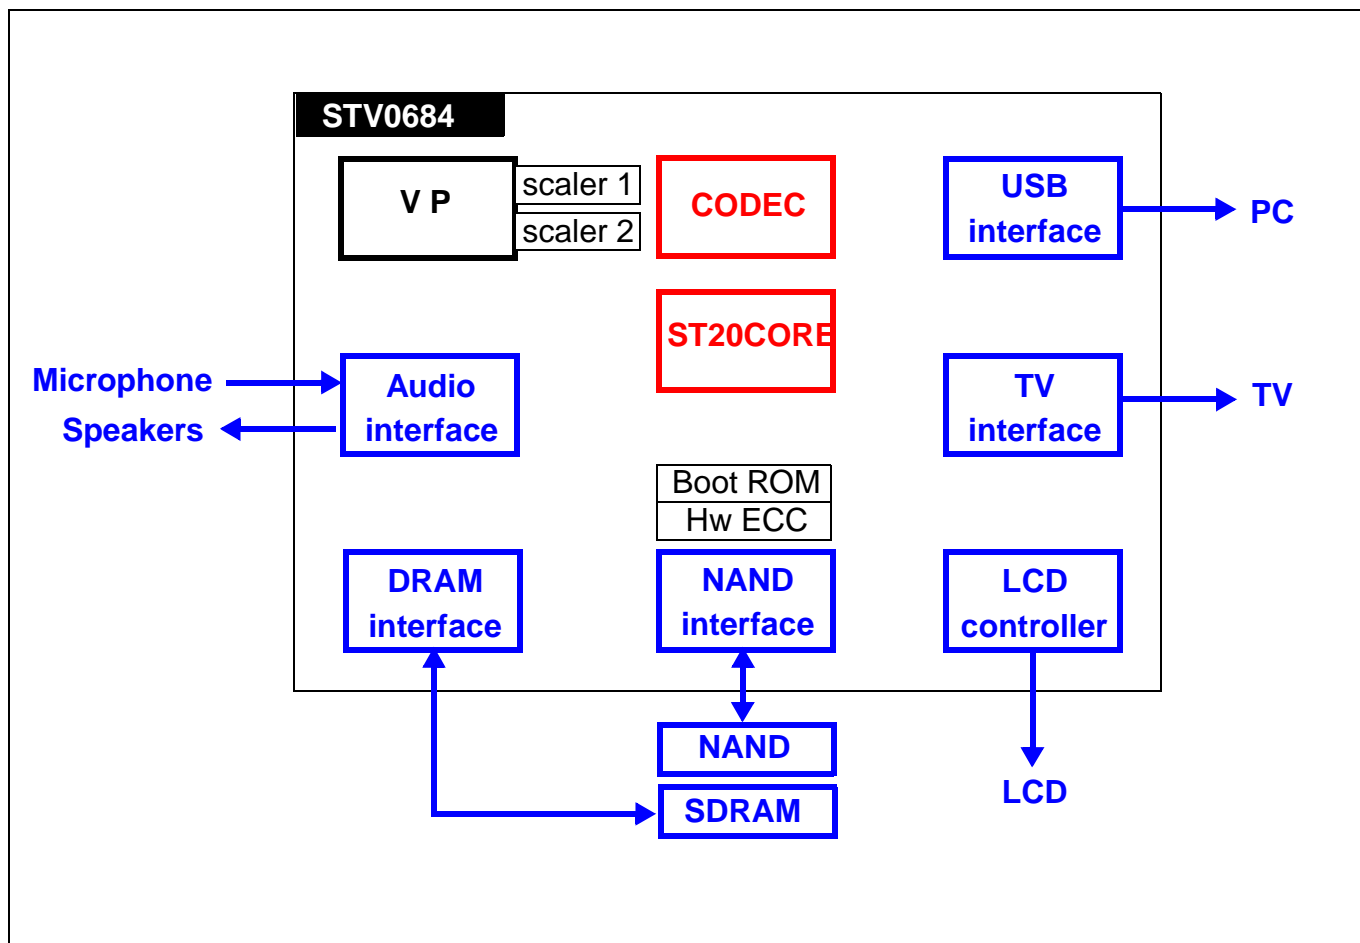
STV0684

V P

scaler 1

scaler 2

CODEC

USB interface

PC

ST20CORE

Microphone

Speakers

Audio interface

TV interface

TV

Boot ROM

Hw ECC

DRAM interface

NAND interface

LCD controller

NAND

SDRAM

LCD